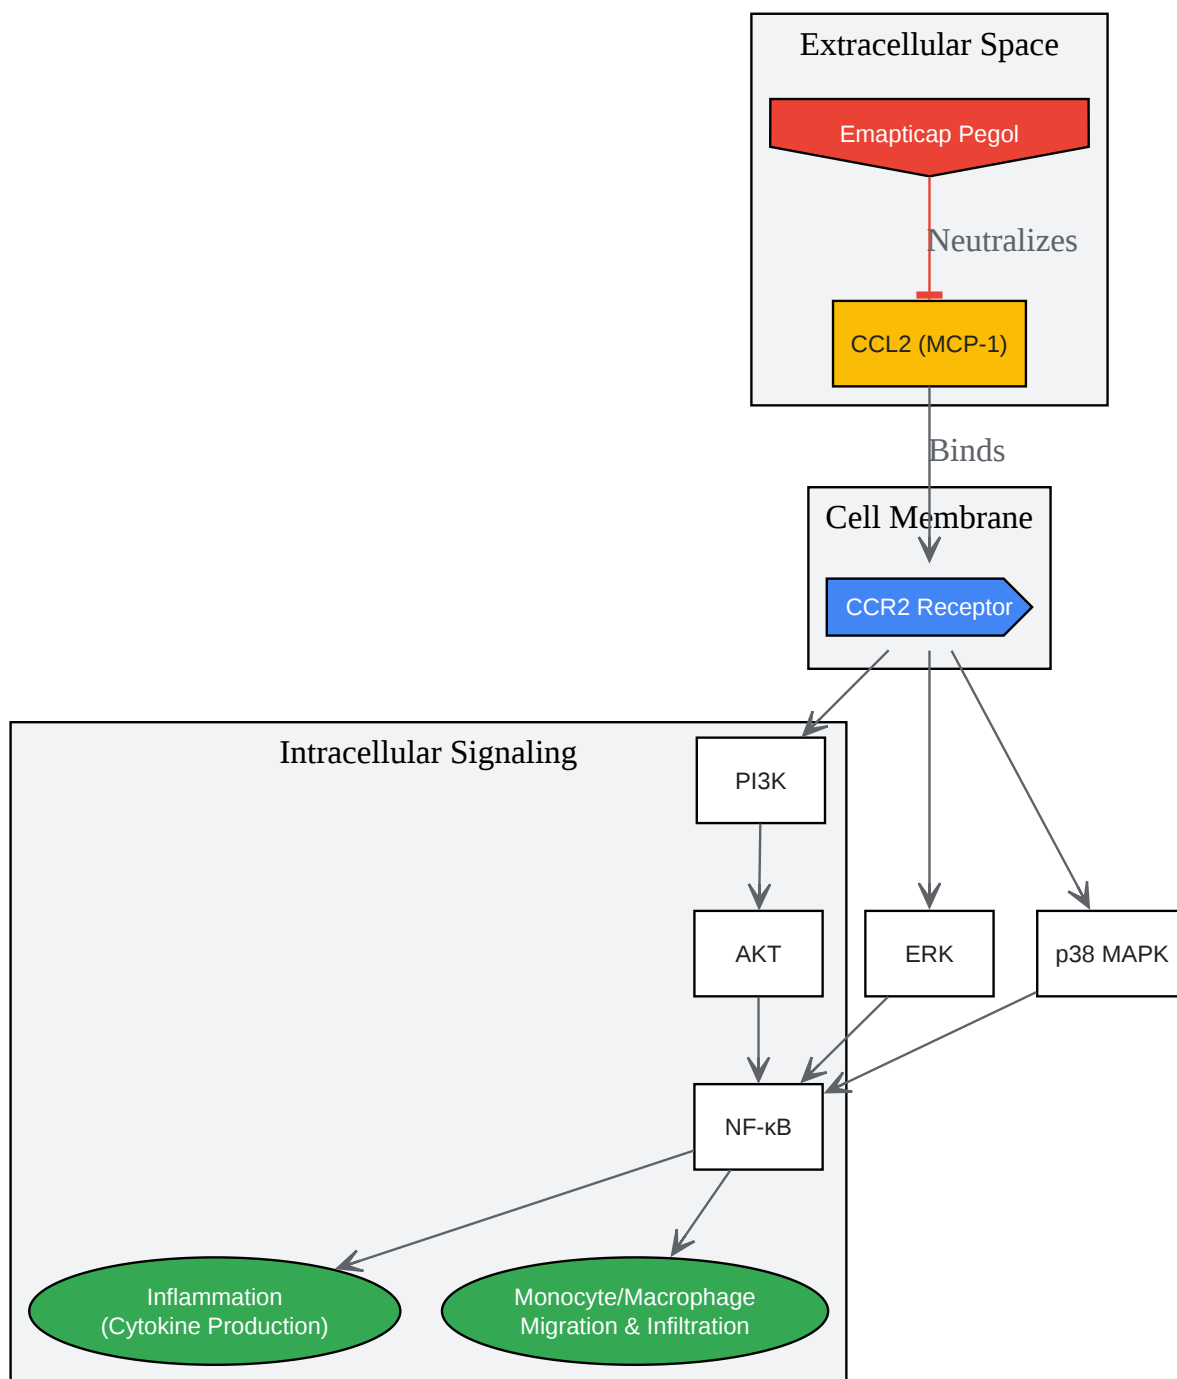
Extracellular Space

Emapticap Pegol

Neutralizes

CCL2 (MCP-1)

Binds

Cell Membrane

CCR2 Receptor

Intracellular Signaling

PI3K

AKT

ERK

p38 MAPK

NF-κB

Inflammation
(Cytokine Production)

Monocyte/Macrophage
Migration & Infiltration